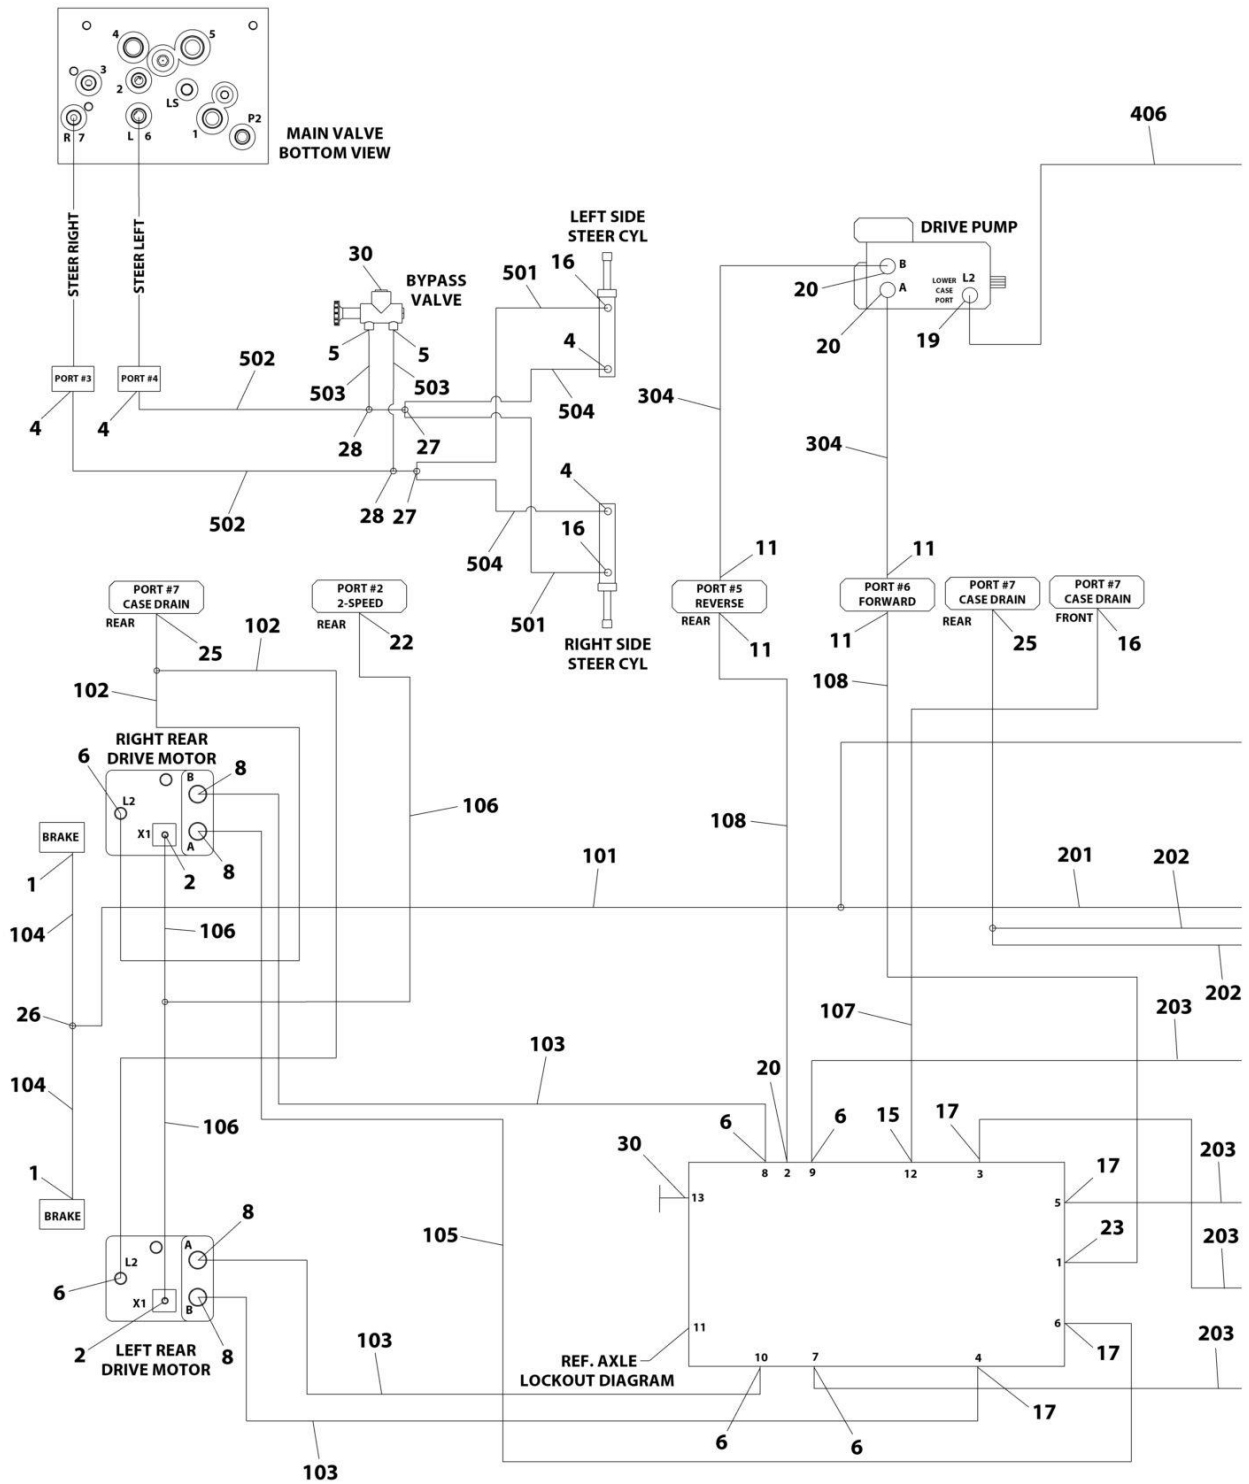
4
5
3
2
LS
R 7
L 6
1
P2
MAIN VALVE
BOTTOM VIEW

406

STEER RIGHT
STEER LEFT

30
BYPASS
VALVE

LEFT SIDE
STEER CYL

DRIVE PUMP
B
A
LOWER CASE PORT
L2

20
20
19

501
16
4

5
5
503
503

PORT #3
PORT #4
502
4
4

28
27
504
304
304

502
28
27
4
16
504
501

RIGHT SIDE
STEER CYL

11
PORT #5
REVERSE
REAR
11

11
PORT #6
FORWARD
11

PORT #7
CASE DRAIN
REAR
25

PORT #7
CASE DRAIN
FRONT
16

PORT #7
CASE DRAIN
REAR
25

PORT #2
2-SPEED
REAR
22

102
102

RIGHT REAR
DRIVE MOTOR
6
L2
B
A
8
8
X1
2

106
108
108

BRAKE
1
104

101
201
202
106

26
202
203
107

104
103
20
6
6
15
17

106
30
13
8
2
9
12
3
5
17

1
BRAKE

8
A
L2
6
X1
B
8
2
LEFT REAR
DRIVE MOTOR

105
1
23
203
203

103
11
REF. AXLE
LOCKOUT DIAGRAM
10
7
4
6
17
203
6
6
17

103